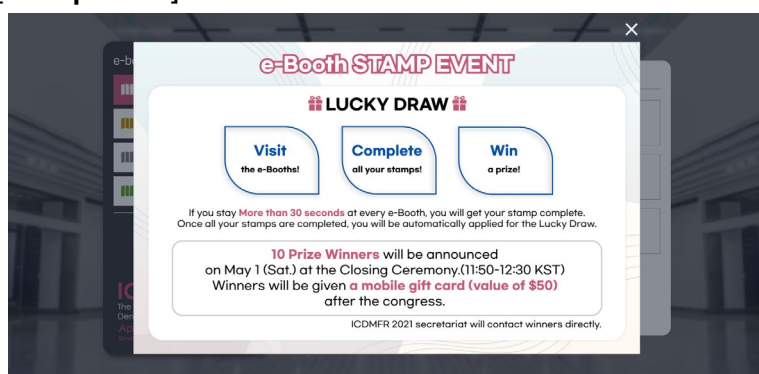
e-Booth STAMP EVENT

LUCKY DRAW

Visit
the e-Booths!

Complete
all your stamps!

Win
a prize!

If you stay More than 30 seconds at every e-Booth, you will get your stamp complete. Once all your stamps are completed, you will be automatically applied for the Lucky Draw.

10 Prize Winners will be announced on May 1 (Sat.) at the Closing Ceremony.(11:50-12:30 KST) Winners will be given a mobile gift card (value of $50) after the congress.

ICDMFR 2021 secretariat will contact winners directly.

e-Bo

IC
The
Den
Ap